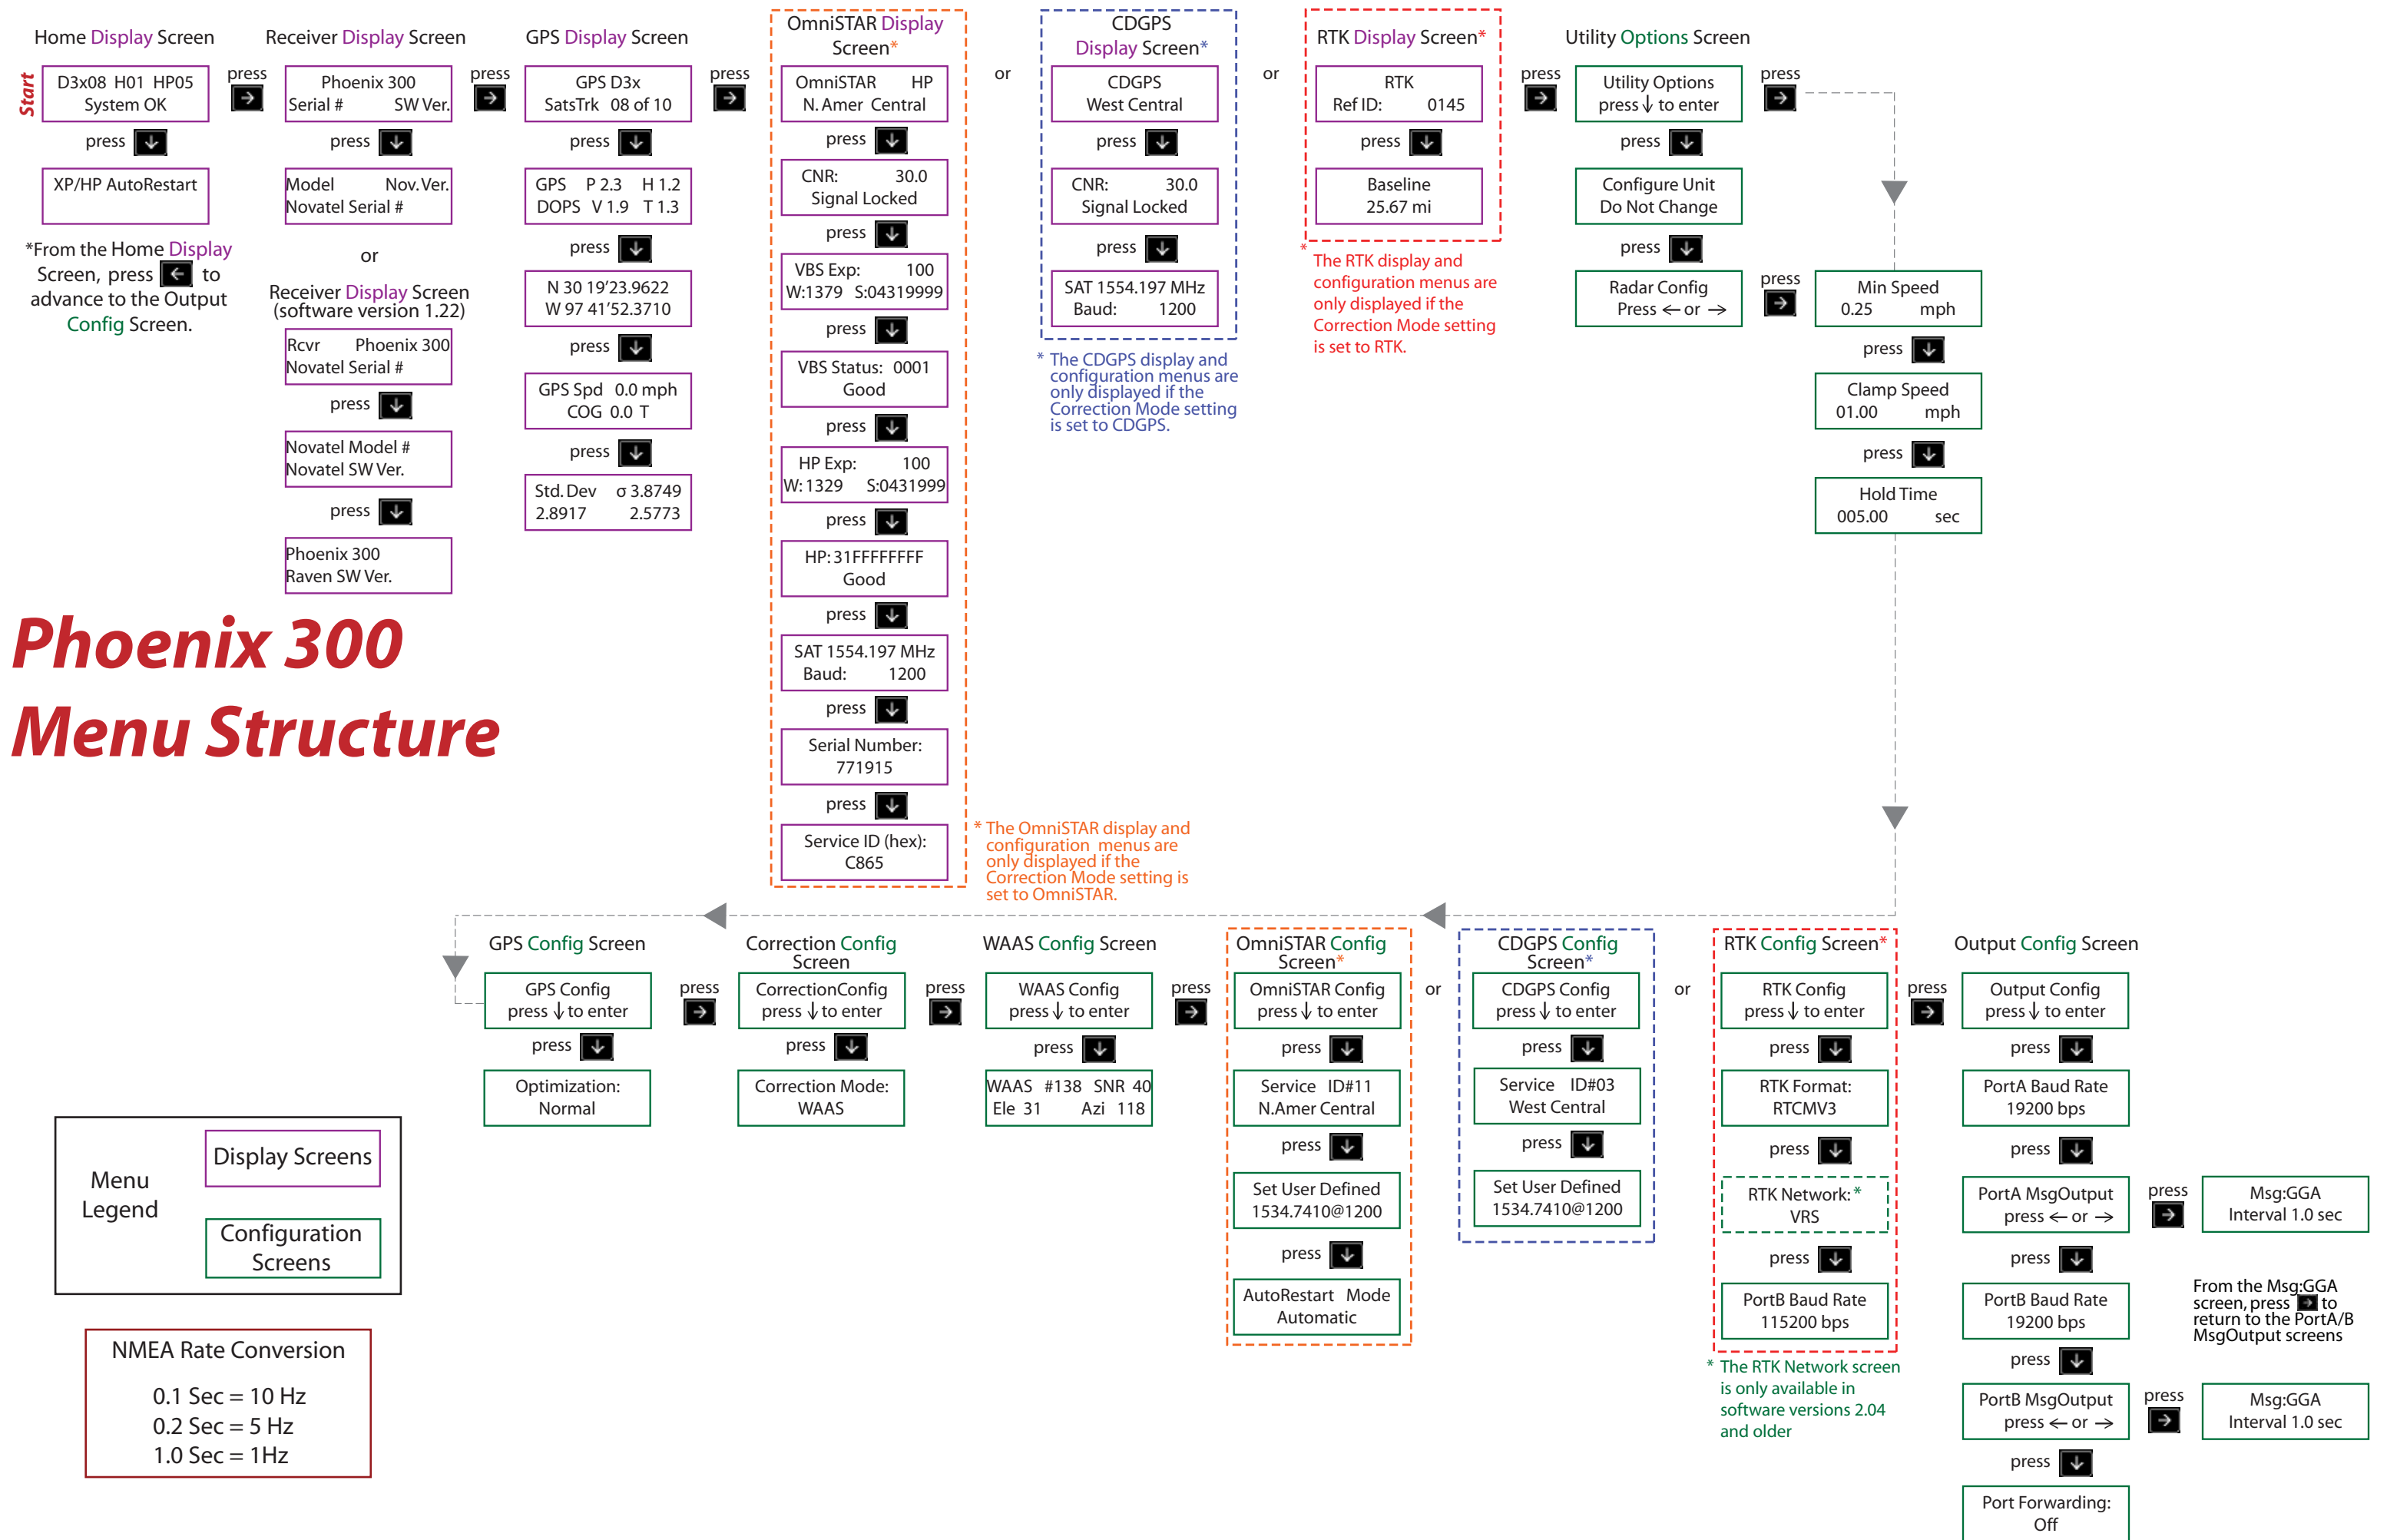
Home Display Screen

Start

D3x08 H01 HP05
System OK

press

press ↓

XP/HP AutoRestart

*From the Home Display Screen, press ← to advance to the Output Config Screen.

Receiver Display Screen

Phoenix 300
Serial # SW Ver.

press

press ↓

Model Nov.Ver.
Novatel Serial #

or

Receiver Display Screen
(software version 1.22)

Rcvr Phoenix 300
Novatel Serial #

press ↓

Novatel Model #
Novatel SW Ver.

press ↓

Phoenix 300
Raven SW Ver.

GPS Display Screen

GPS D3x
SatsTrk 08 of 10

press

press ↓

GPS P 2.3 H 1.2
DOPS V 1.9 T 1.3

press ↓

N 30 19'23.9622
W 97 41'52.3710

press ↓

GPS Spd 0.0 mph
COG 0.0 T

press ↓

Std. Dev σ 3.8749
2.8917 2.5773

OmniSTAR Display Screen*

OmniSTAR HP
N. Amer Central

press ↓

CNR: 30.0
Signal Locked

press ↓

VBS Exp: 100
W:1379 S:04319999

press ↓

VBS Status: 0001
Good

press ↓

HP Exp: 100
W: 1329 S:0431999

press ↓

HP: 31FFFFFFFF
Good

press ↓

SAT 1554.197 MHz
Baud: 1200

press ↓

Serial Number:
771915

press ↓

Service ID (hex):
C865

* The OmniSTAR display and configuration menus are only displayed if the Correction Mode setting is set to OmniSTAR.

or

CDGPS Display Screen*

CDGPS
West Central

press ↓

CNR: 30.0
Signal Locked

press ↓

SAT 1554.197 MHz
Baud: 1200

* The CDGPS display and configuration menus are only displayed if the Correction Mode setting is set to CDGPS.

or

RTK Display Screen*

RTK
Ref ID: 0145

press ↓

Baseline
25.67 mi

* The RTK display and configuration menus are only displayed if the Correction Mode setting is set to RTK.

press

Utility Options Screen

Utility Options
press ↓ to enter

press

press ↓

Configure Unit
Do Not Change

press ↓

Radar Config
Press ← or →

press

Min Speed
0.25 mph

press ↓

Clamp Speed
01.00 mph

press ↓

Hold Time
005.00 sec

Phoenix 300
Menu Structure

GPS Config Screen

GPS Config
press ↓ to enter

press ↓

Optimization:
Normal

press

Correction Config Screen

CorrectionConfig
press ↓ to enter

press ↓

Correction Mode:
WAAS

press

WAAS Config Screen

WAAS Config
press ↓ to enter

press ↓

WAAS #138 SNR 40
Ele 31 Azi 118

press

OmniSTAR Config Screen*

OmniSTAR Config
press ↓ to enter

press ↓

Service ID#11
N.Amer Central

press ↓

Set User Defined
1534.7410@1200

press ↓

AutoRestart Mode
Automatic

or

CDGPS Config Screen*

CDGPS Config
press ↓ to enter

press ↓

Service ID#03
West Central

press ↓

Set User Defined
1534.7410@1200

or

RTK Config Screen*

RTK Config
press ↓ to enter

press ↓

RTK Format:
RTCMV3

press ↓

RTK Network:*
VRS

press ↓

PortB Baud Rate
115200 bps

* The RTK Network screen is only available in software versions 2.04 and older

press

Output Config Screen

Output Config
press ↓ to enter

press ↓

PortA Baud Rate
19200 bps

press ↓

PortA MsgOutput
press ← or →

press

Msg:GGA
Interval 1.0 sec

press ↓

PortB Baud Rate
19200 bps

press ↓

PortB MsgOutput
press ← or →

press

Msg:GGA
Interval 1.0 sec

press ↓

Port Forwarding:
Off

From the Msg:GGA screen, press → to return to the PortA/B MsgOutput screens

Menu Legend

Display Screens

Configuration Screens

NMEA Rate Conversion

0.1 Sec = 10 Hz
0.2 Sec = 5 Hz
1.0 Sec = 1Hz